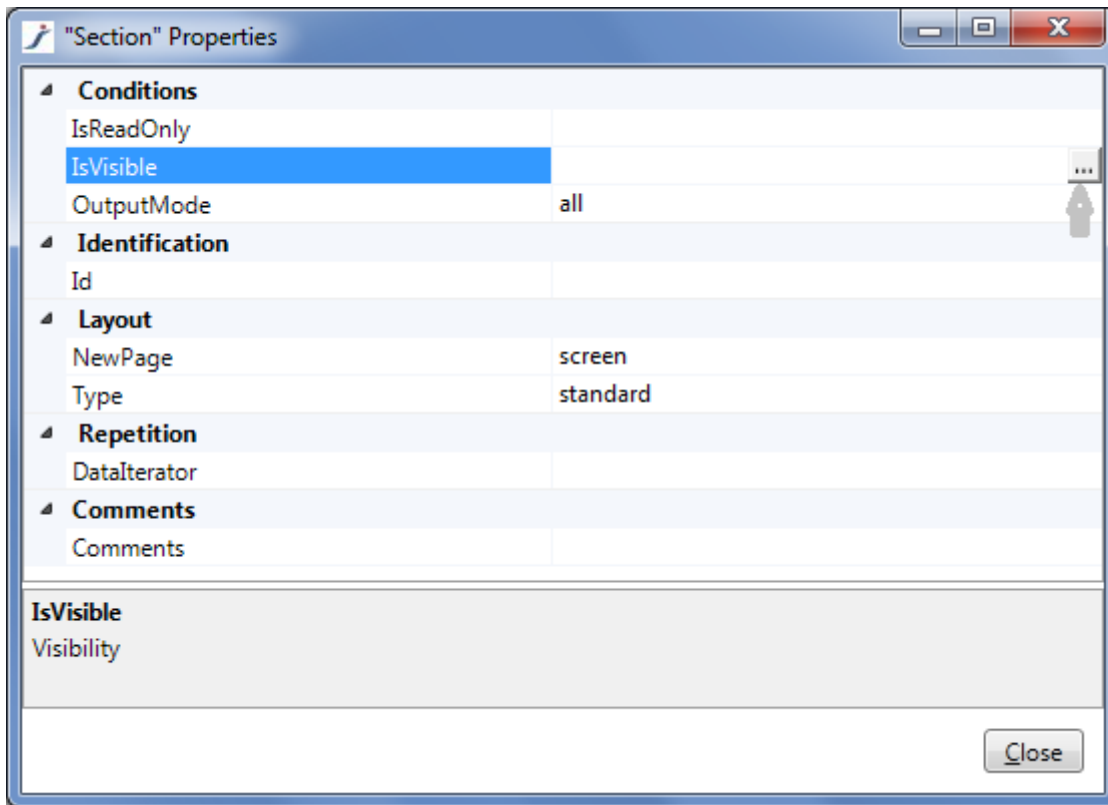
"Section" Properties

Conditions

| | |
|---|---|
| IsReadOnly | |
| IsVisible | ... |
| OutputMode | all |

Identification

| | |
|---|---|
| Id | |

Layout

| | |
|---|---|
| NewPage | screen |
| Type | standard |

Repetition

| | |
|---|---|
| DataIterator | |

Comments

| | |
|---|---|
| Comments | |

IsVisible
Visibility

Close